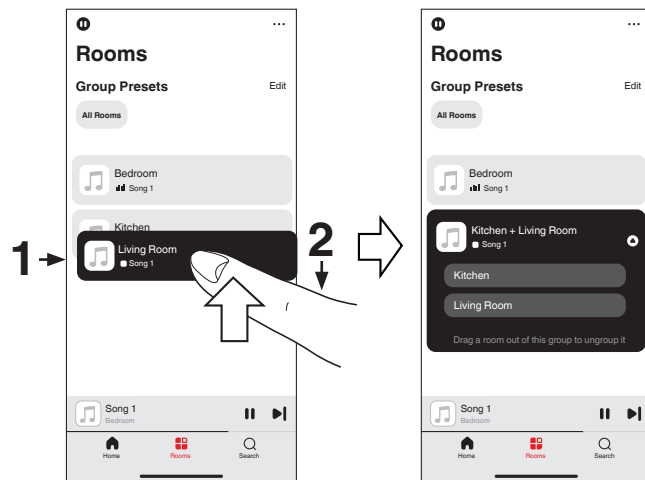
Rooms

Group Presets Edit

All Rooms

Bedroom
Song 1

Kitchen

1

Living Room
Song 1

2

Song 1
Bedroom

Home Rooms Search

Rooms

Group Presets Edit

All Rooms

Bedroom
Song 1

Kitchen + Living Room
Song 1

Kitchen

Living Room

Drag a room out of this group to ungroup it

Song 1
Bedroom

Home Rooms Search